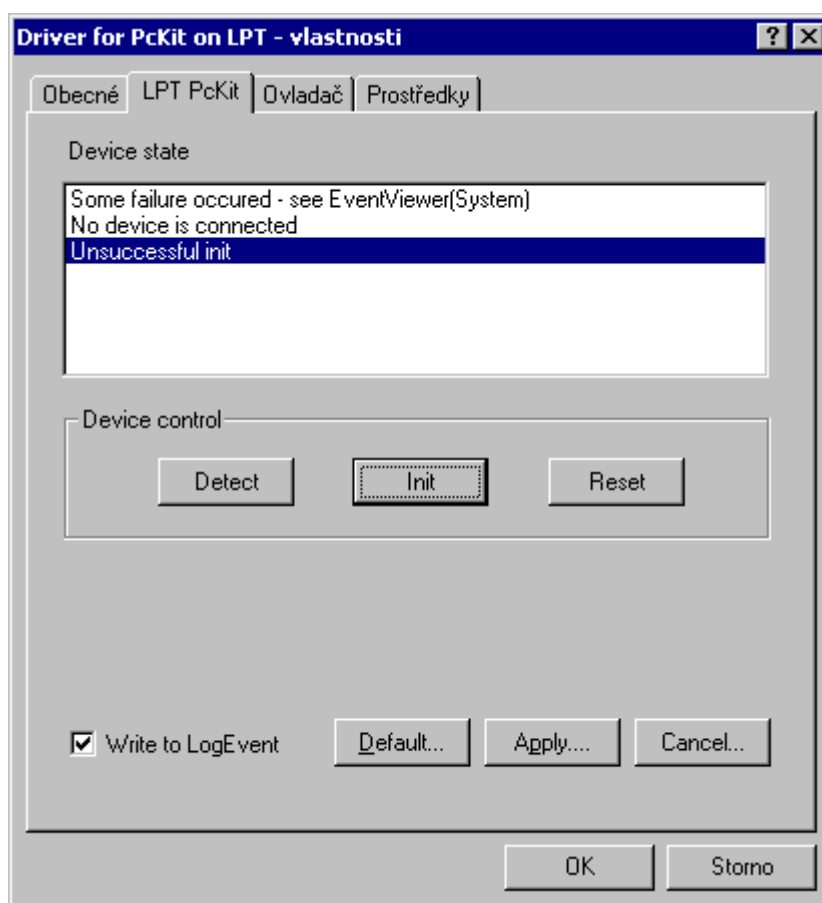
Driver for PcKit on LPT - vlastnosti

?

Obecné

LPT PcKit

Ovladač

Prostředky

Device state

Some failure occured - see EventViewer(System)
No device is connected
Unsuccessful init

Device control

Detect

Init

Reset

Write to LogEvent

Default...

Apply....

Cancel...

OK

Storno